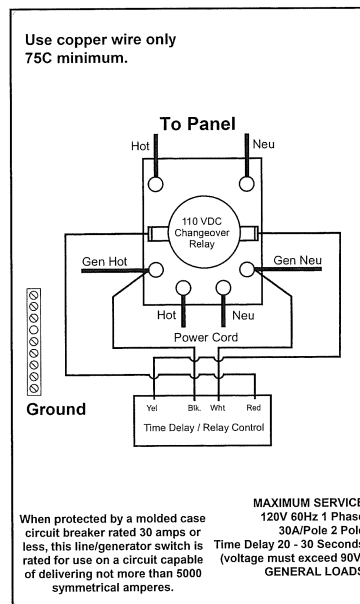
Use copper wire only
75C minimum.

To Panel

Hot

Neu

110 VDC Changeover Relay

Gen Hot

Gen Neu

Hot

Neu

Power Cord

Ground

Yel

Blk.

Wht

Red

Time Delay / Relay Control

When protected by a molded case circuit breaker rated 30 amps or less, this line/generator switch is rated for use on a circuit capable of delivering not more than 5000 symmetrical amperes.

MAXIMUM SERVIC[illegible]
120V 60Hz 1 Phas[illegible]
30A/Pole 2 Pol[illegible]
Time Delay 20 - 30 Second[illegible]
(voltage must exceed 90V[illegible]
GENERAL LOAD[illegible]